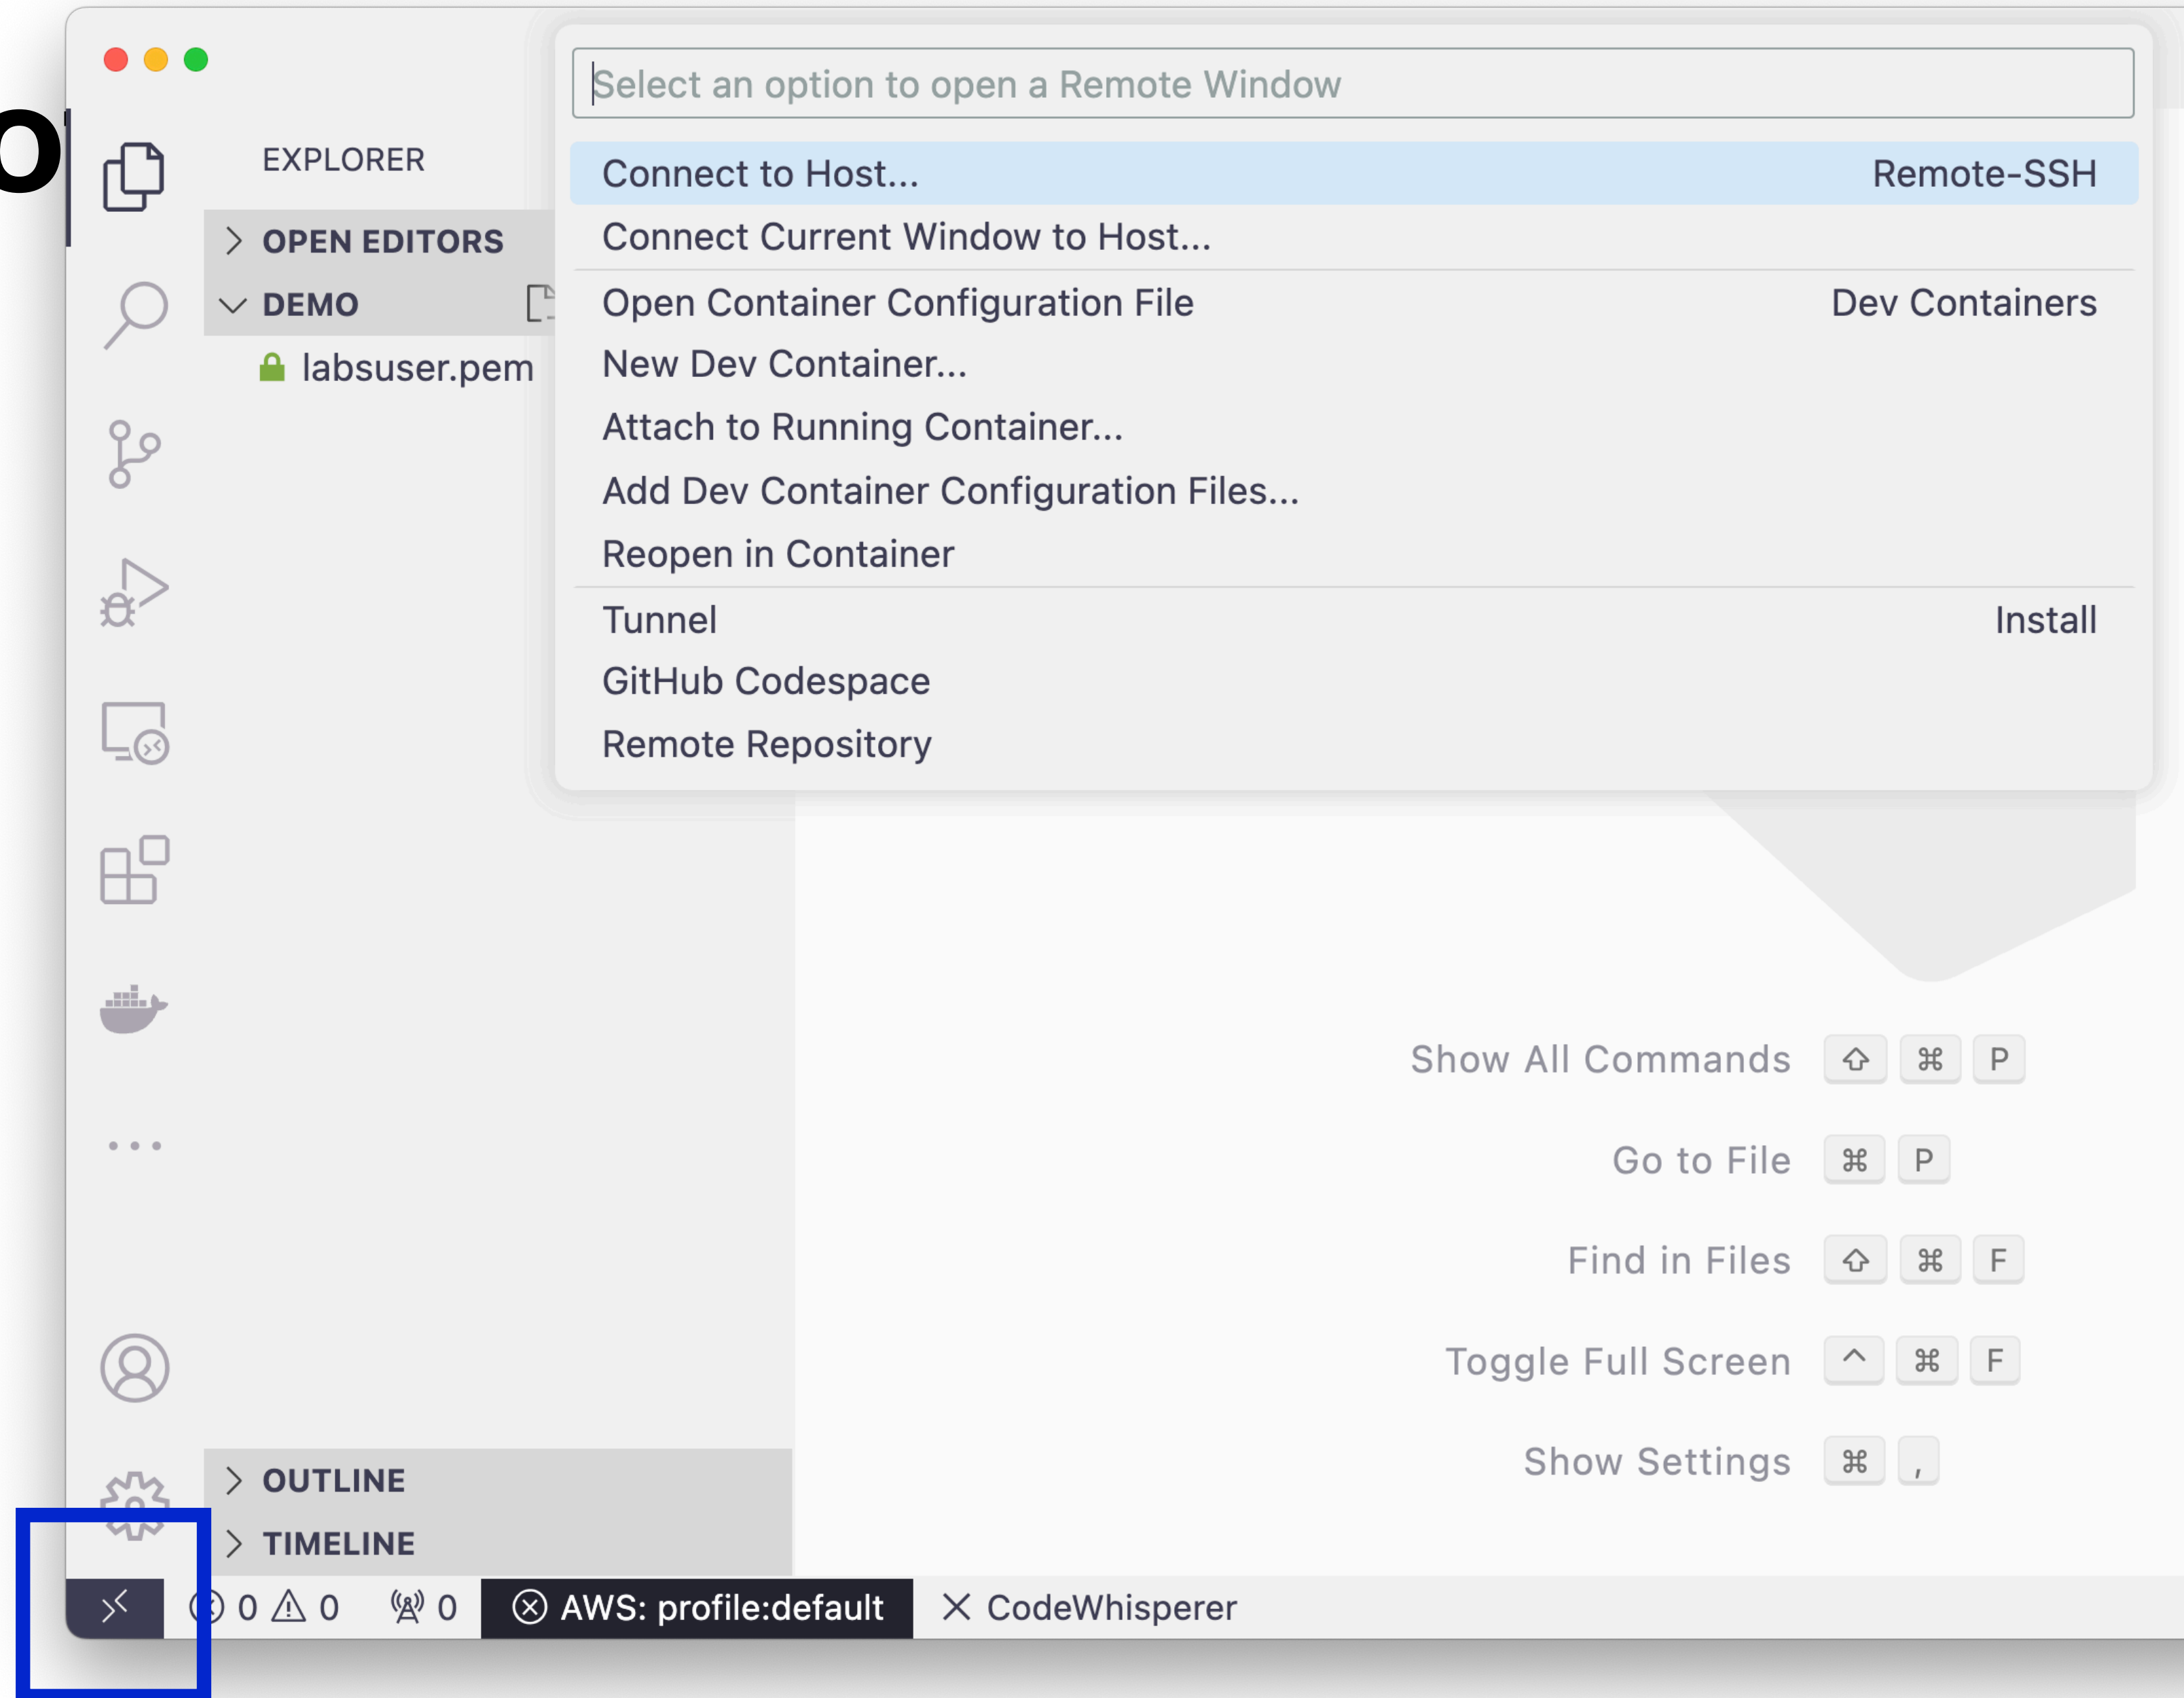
Select an option to open a Remote Window

Connect to Host... Remote-SSH
Connect Current Window to Host...
Open Container Configuration File Dev Containers
New Dev Container...
Attach to Running Container...
Add Dev Container Configuration Files...
Reopen in Container
Tunnel Install
GitHub Codespace
Remote Repository

EXPLORER
OPEN EDITORS
DEMO
labsuser.pem

Show All Commands ⇧ ⌘ P
Go to File ⌘ P
Find in Files ⇧ ⌘ F
Toggle Full Screen ^ ⌘ F
Show Settings ⌘ ,

OUTLINE
TIMELINE

0 ⚠ 0 0 AWS: profile:default CodeWhisperer